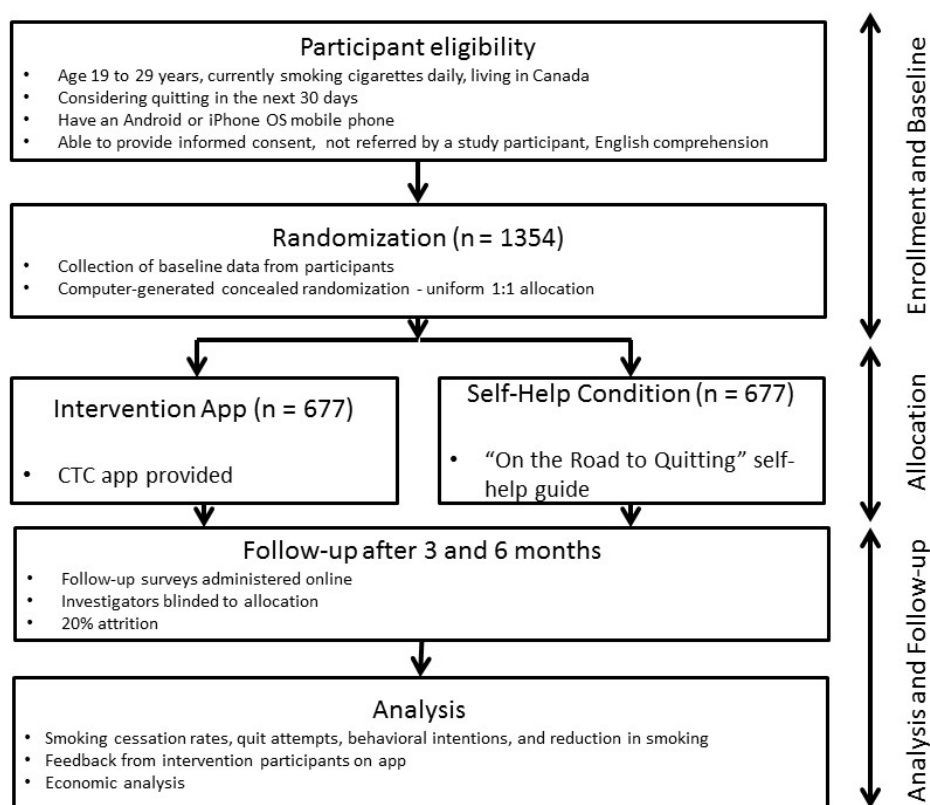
Participant eligibility
- Age 19 to 29 years, currently smoking cigarettes daily, living in Canada
- Considering quitting in the next 30 days
- Have an Android or iPhone OS mobile phone
- Able to provide informed consent, not referred by a study participant, English comprehension

Randomization (n = 1354)
- Collection of baseline data from participants
- Computer-generated concealed randomization - uniform 1:1 allocation

Intervention App (n = 677)
- CTC app provided

Self-Help Condition (n = 677)
- "On the Road to Quitting" self-help guide

Follow-up after 3 and 6 months
- Follow-up surveys administered online
- Investigators blinded to allocation
- 20% attrition

Analysis
- Smoking cessation rates, quit attempts, behavioral intentions, and reduction in smoking
- Feedback from intervention participants on app
- Economic analysis

Enrollment and Baseline

Allocation

Analysis and Follow-up